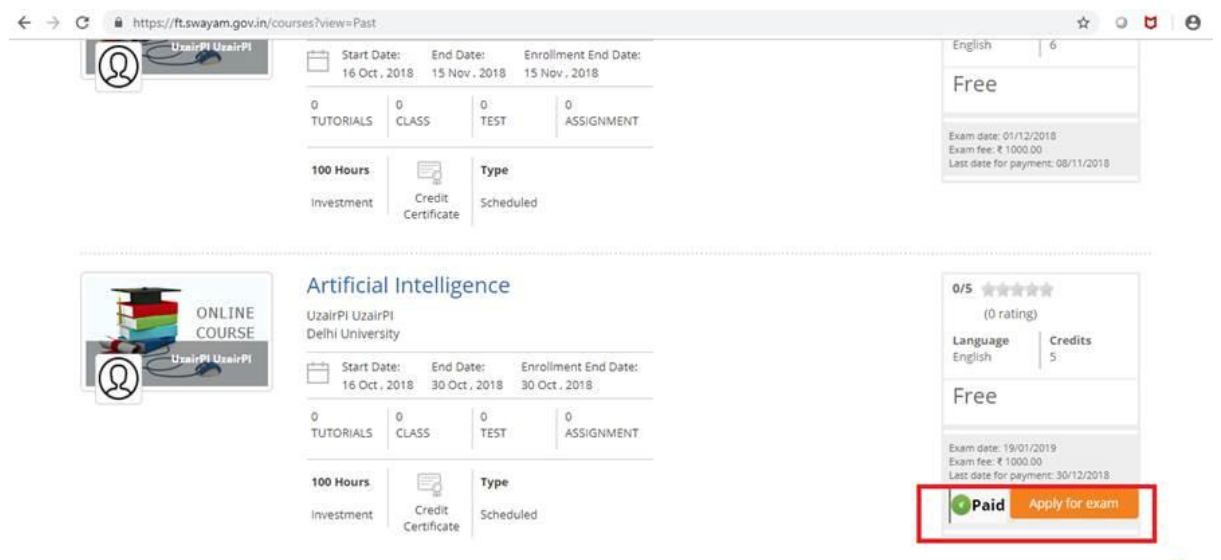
https://ft.swayam.gov.in/courses?view=Past

UzairPI UzairPI

Start Date: 16 Oct , 2018
End Date: 15 Nov , 2018
Enrollment End Date: 15 Nov , 2018

0 TUTORIALS
0 CLASS
0 TEST
0 ASSIGNMENT

100 Hours
Investment

Credit Certificate

Type
Scheduled

English
6

Free

Exam date: 01/12/2018
Exam fee: ₹ 1000.00
Last date for payment: 08/11/2018

ONLINE COURSE
UzairPI UzairPI

Artificial Intelligence
UzairPI UzairPI
Delhi University

Start Date: 16 Oct , 2018
End Date: 30 Oct , 2018
Enrollment End Date: 30 Oct , 2018

0 TUTORIALS
0 CLASS
0 TEST
0 ASSIGNMENT

100 Hours
Investment

Credit Certificate

Type
Scheduled

0/5
(0 rating)

Language
English

Credits
5

Free

Exam date: 19/01/2019
Exam fee: ₹ 1000.00
Last date for payment: 30/12/2018

Paid
Apply for exam